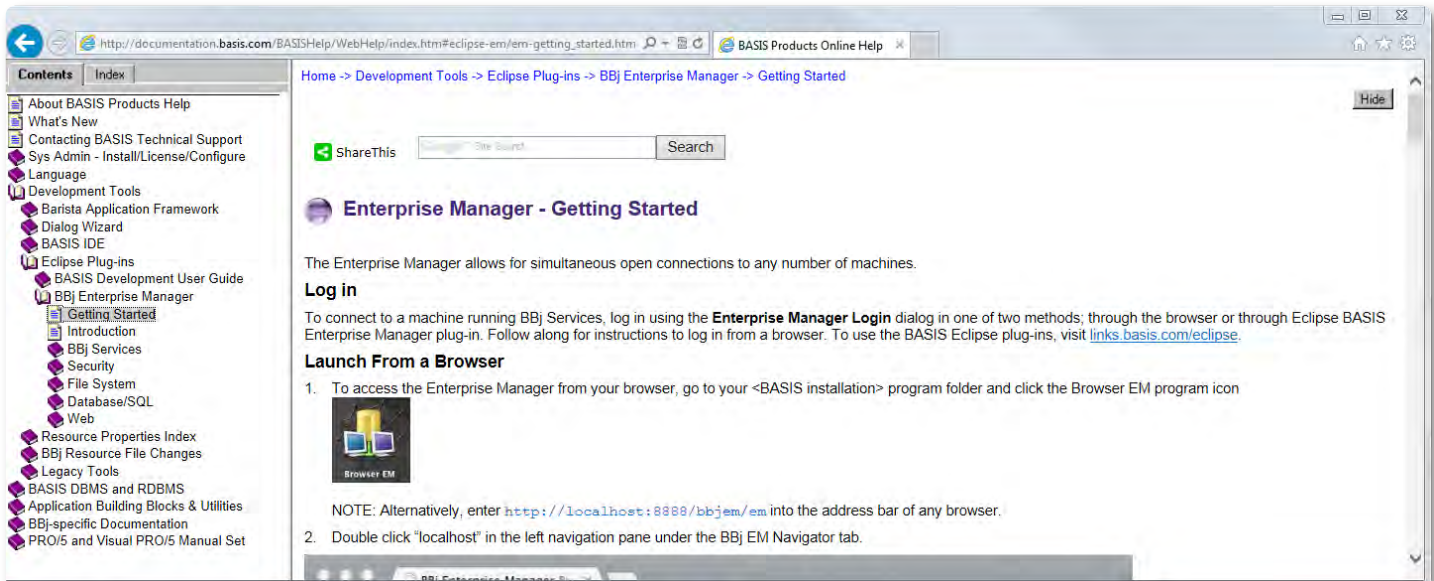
http://documentation.basis.com/BASISHelp/WebHelp/index.htm#eclipse-em/em-getting_started.htm

BASIS Products Online Help

Contents | Index

About BASIS Products Help
What's New
Contacting BASIS Technical Support
Sys Admin - Install/License/Configure
Language
Development Tools
Barista Application Framework
Dialog Wizard
BASIS IDE
Eclipse Plug-ins
BASIS Development User Guide
BBj Enterprise Manager
Getting Started
Introduction
BBj Services
Security
File System
Database/SQL
Web
Resource Properties Index
BBj Resource File Changes
Legacy Tools
BASIS DBMS and RDBMS
Application Building Blocks & Utilities
BBj-specific Documentation
PRO/5 and Visual PRO/5 Manual Set

Home -> Development Tools -> Eclipse Plug-ins -> BBj Enterprise Manager -> Getting Started

Hide

ShareThis

Site Search

Search

Enterprise Manager - Getting Started

The Enterprise Manager allows for simultaneous open connections to any number of machines.

Log in

To connect to a machine running BBj Services, log in using the **Enterprise Manager Login** dialog in one of two methods; through the browser or through Eclipse BASIS Enterprise Manager plug-in. Follow along for instructions to log in from a browser. To use the BASIS Eclipse plug-ins, visit links.basis.com/eclipse.

Launch From a Browser

1. To access the Enterprise Manager from your browser, go to your <BASIS installation> program folder and click the Browser EM program icon

Browser EM

NOTE: Alternatively, enter http://localhost:8888/bbjem/em into the address bar of any browser.

2. Double click "localhost" in the left navigation pane under the BBj EM Navigator tab.

BBj Enterprise Manager